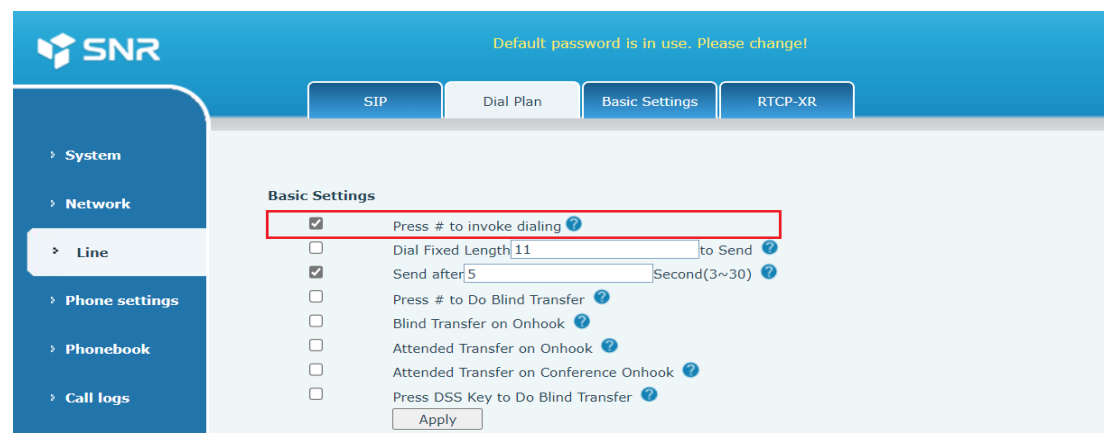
SNR

Default password is in use. Please change!

SIP
Dial Plan
Basic Settings
RTCP-XR

System
Network
Line
Phone settings
Phonebook
Call logs

Basic Settings

Press # to invoke dialing
Dial Fixed Length 11 to Send
Send after 5 Second(3~30)
Press # to Do Blind Transfer
Blind Transfer on Onhook
Attended Transfer on Onhook
Attended Transfer on Conference Onhook
Press DSS Key to Do Blind Transfer
Apply